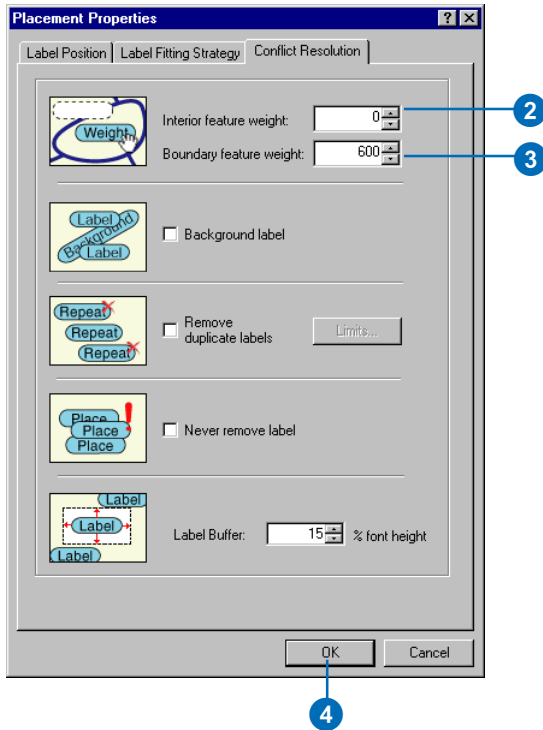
Placement Properties

? ×

Label Position | Label Fitting Strategy | Conflict Resolution

Weight

Interior feature weight: 0

Boundary feature weight: 600

2

3

Label
Background
Label

Background label

Repeat
Repeat
Repeat

Remove duplicate labels

Limits...

Place
Place
Place

Never remove label

Label
Label
Label

Label Buffer: 15 % font height

OK

Cancel

4